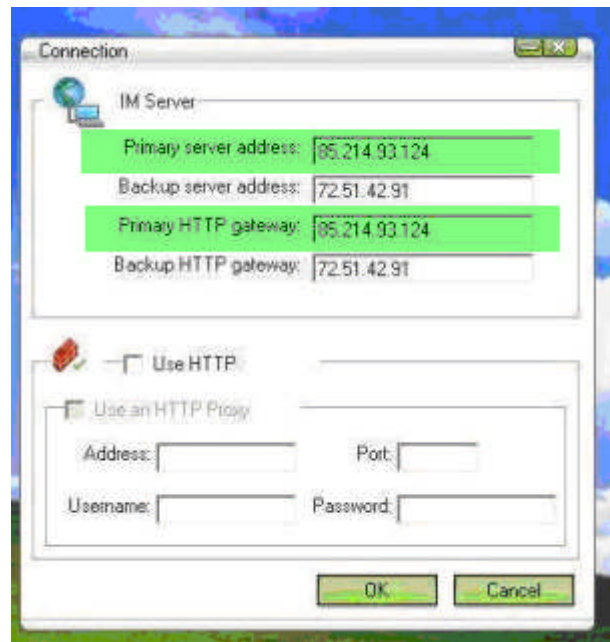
Connection

IM Server

Primary server address: 85.214.93.124

Backup server address: 72.51.42.91

Primary HTTP gateway: 85.214.93.124

Backup HTTP gateway: 72.51.42.91

Use HTTP

Use an HTTP Proxy

Address:

Port:

Username:

Password:

OK

Cancel